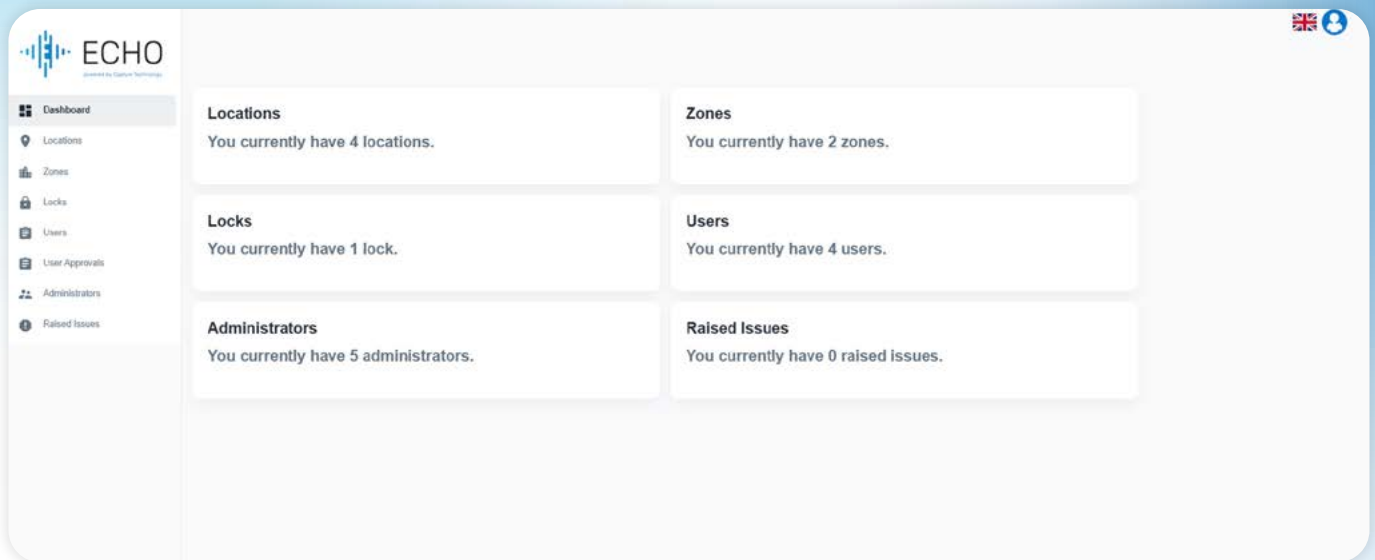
ECHO
powered by Capture Technology

Dashboard
Locations
Zones
Locks
Users
User Approvals
Administrators
Raised Issues

Locations
You currently have 4 locations.

Zones
You currently have 2 zones.

Locks
You currently have 1 lock.

Users
You currently have 4 users.

Administrators
You currently have 5 administrators.

Raised Issues
You currently have 0 raised issues.